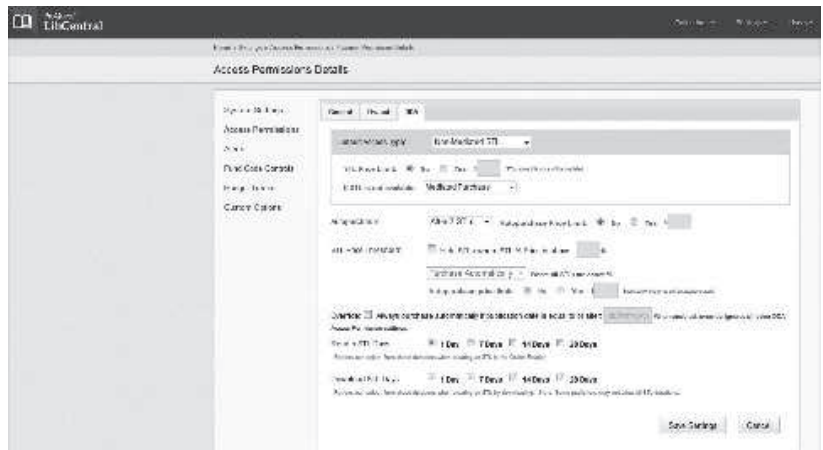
LibCentral

Access Permissions Details

System Settings
Access Permissions
Alerts
Fund Code Controls
Budget Tracking
Custom Options

General | Rental | STA

Non-Mediated STL

Mediated Purchase

Override | Always purchase automatically

1 Day | 7 Days | 14 Days | 28 Days

1 Day | 7 Days | 14 Days | 28 Days

Save Settings | Cancel